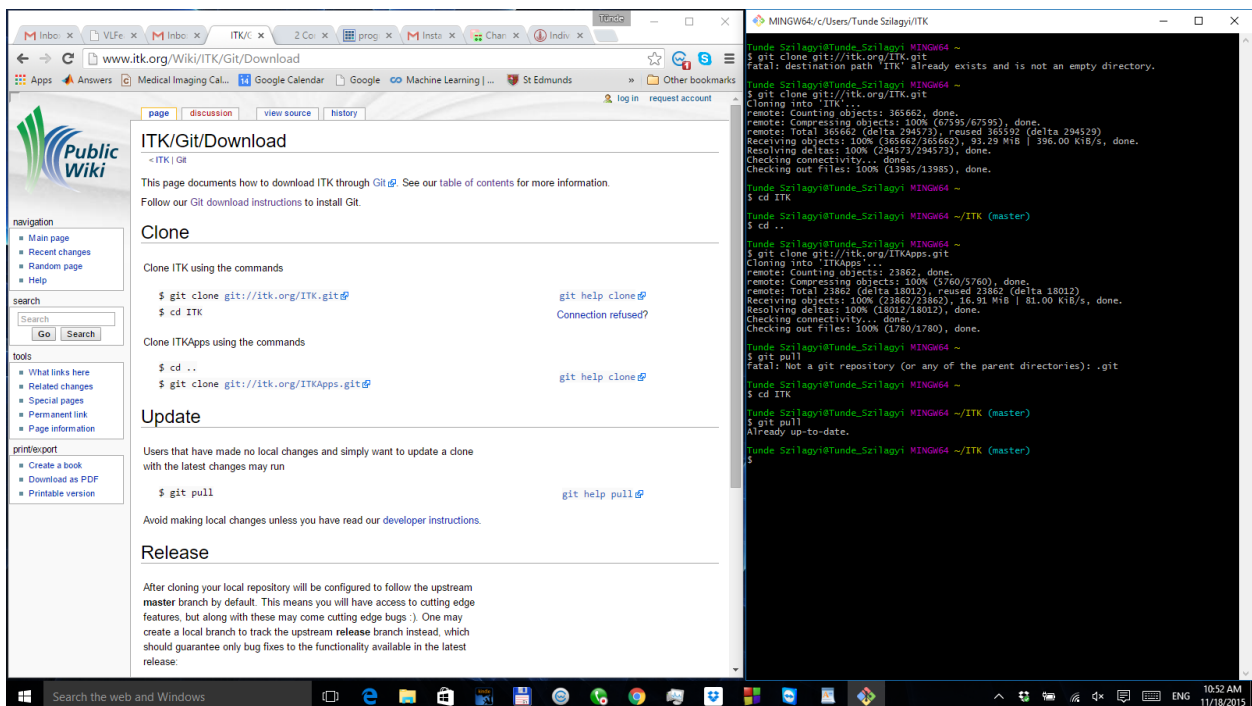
Inbo × VLFe × Inbo × ITK/C × 2 Co × prog × Insta × Chan × Indiv ×

Tunde

www.itk.org/Wiki/ITK/Git/Download

Apps Answers Medical Imaging Cal... Google Calendar Google Machine Learning | ... St Edmunds » Other bookmarks

log in request account

page discussion view source history

Public Wiki

navigation
Main page
Recent changes
Random page
Help

search
Go Search

tools
What links here
Related changes
Special pages
Permanent link
Page information

print/export
Create a book
Download as PDF
Printable version

ITK/Git/Download

< ITK | Git

This page documents how to download ITK through Git. See our table of contents for more information.

Follow our Git download instructions to install Git.

Clone

Clone ITK using the commands

$ git clone git://itk.org/ITK.git
$ cd ITK

git help clone
Connection refused?

Clone ITKApps using the commands

$ cd ..
$ git clone git://itk.org/ITKApps.git

git help clone

Update

Users that have made no local changes and simply want to update a clone with the latest changes may run

$ git pull

git help pull

Avoid making local changes unless you have read our developer instructions.

Release

After cloning your local repository will be configured to follow the upstream master branch by default. This means you will have access to cutting edge features, but along with these may come cutting edge bugs :). One may create a local branch to track the upstream release branch instead, which should guarantee only bug fixes to the functionality available in the latest release:

MINGW64:/c/Users/Tunde Szilagyi/ITK

Tunde Szilagyi@Tunde_Szilagyi MINGW64 ~
$ git clone git://itk.org/ITK.git
fatal: destination path 'ITK' already exists and is not an empty directory.

Tunde Szilagyi@Tunde_Szilagyi MINGW64 ~
$ git clone git://itk.org/ITK.git
Cloning into 'ITK'...
remote: Counting objects: 365662, done.
remote: Compressing objects: 100% (67595/67595), done.
remote: Total 365662 (delta 294573), reused 365592 (delta 294529)
Receiving objects: 100% (365662/365662), 93.29 MiB | 396.00 KiB/s, done.
Resolving deltas: 100% (294573/294573), done.
Checking connectivity... done.
Checking out files: 100% (13985/13985), done.

Tunde Szilagyi@Tunde_Szilagyi MINGW64 ~
$ cd ITK

Tunde Szilagyi@Tunde_Szilagyi MINGW64 ~/ITK (master)
$ cd ..

Tunde Szilagyi@Tunde_Szilagyi MINGW64 ~
$ git clone git://itk.org/ITKApps.git
Cloning into 'ITKApps'...
remote: Counting objects: 23862, done.
remote: Compressing objects: 100% (5760/5760), done.
remote: Total 23862 (delta 18012), reused 23862 (delta 18012)
Receiving objects: 100% (23862/23862), 16.91 MiB | 81.00 KiB/s, done.
Resolving deltas: 100% (18012/18012), done.
Checking connectivity... done.
Checking out files: 100% (1780/1780), done.

Tunde Szilagyi@Tunde_Szilagyi MINGW64 ~
$ git pull
fatal: Not a git repository (or any of the parent directories): .git

Tunde Szilagyi@Tunde_Szilagyi MINGW64 ~
$ cd ITK

Tunde Szilagyi@Tunde_Szilagyi MINGW64 ~/ITK (master)
$ git pull
Already up-to-date.

Tunde Szilagyi@Tunde_Szilagyi MINGW64 ~/ITK (master)
$

Search the web and Windows

ENG 10:52 AM 11/18/2015